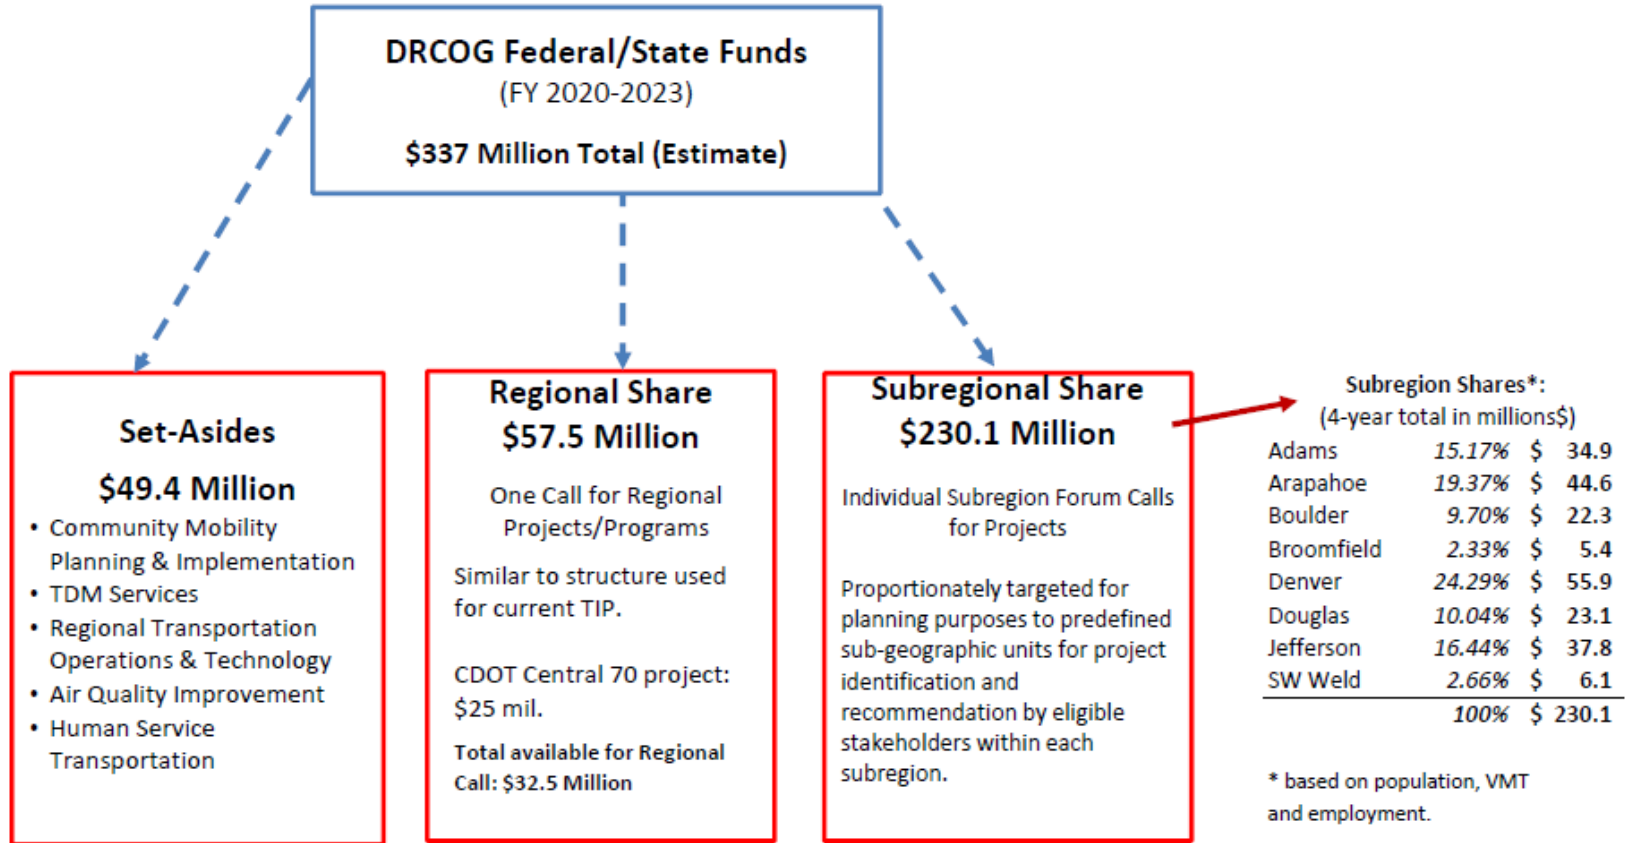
DRCOG Federal/State Funds
(FY 2020-2023)

$337 Million Total (Estimate)

Set-Asides

$49.4 Million

- Community Mobility Planning & Implementation
- TDM Services
- Regional Transportation Operations & Technology
- Air Quality Improvement
- Human Service Transportation

Regional Share
$57.5 Million

One Call for Regional Projects/Programs

Similar to structure used for current TIP.

CDOT Central 70 project: $25 mil.

Total available for Regional Call: $32.5 Million

Subregional Share
$230.1 Million

Individual Subregion Forum Calls for Projects

Proportionately targeted for planning purposes to predefined sub-geographic units for project identification and recommendation by eligible stakeholders within each subregion.

Subregion Shares*:
(4-year total in millions$)

| | | | |
|---|---|---|---|
| Adams | 15.17% | $ | 34.9 |
| Arapahoe | 19.37% | $ | 44.6 |
| Boulder | 9.70% | $ | 22.3 |
| Broomfield | 2.33% | $ | 5.4 |
| Denver | 24.29% | $ | 55.9 |
| Douglas | 10.04% | $ | 23.1 |
| Jefferson | 16.44% | $ | 37.8 |
| SW Weld | 2.66% | $ | 6.1 |
| | 100% | $ | 230.1 |

* based on population, VMT and employment.